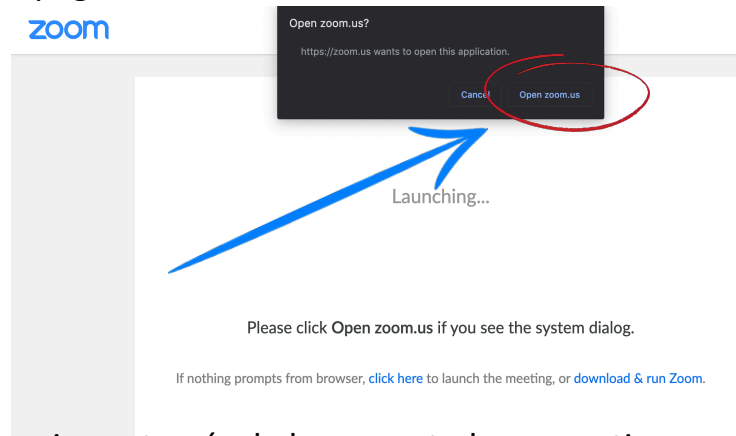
zoom

Open zoom.us?

https://zoom.us wants to open this application.

Cancel

Open zoom.us

Launching...

Please click Open zoom.us if you see the system dialog.

If nothing prompts from browser, click here to launch the meeting, or download & run Zoom.